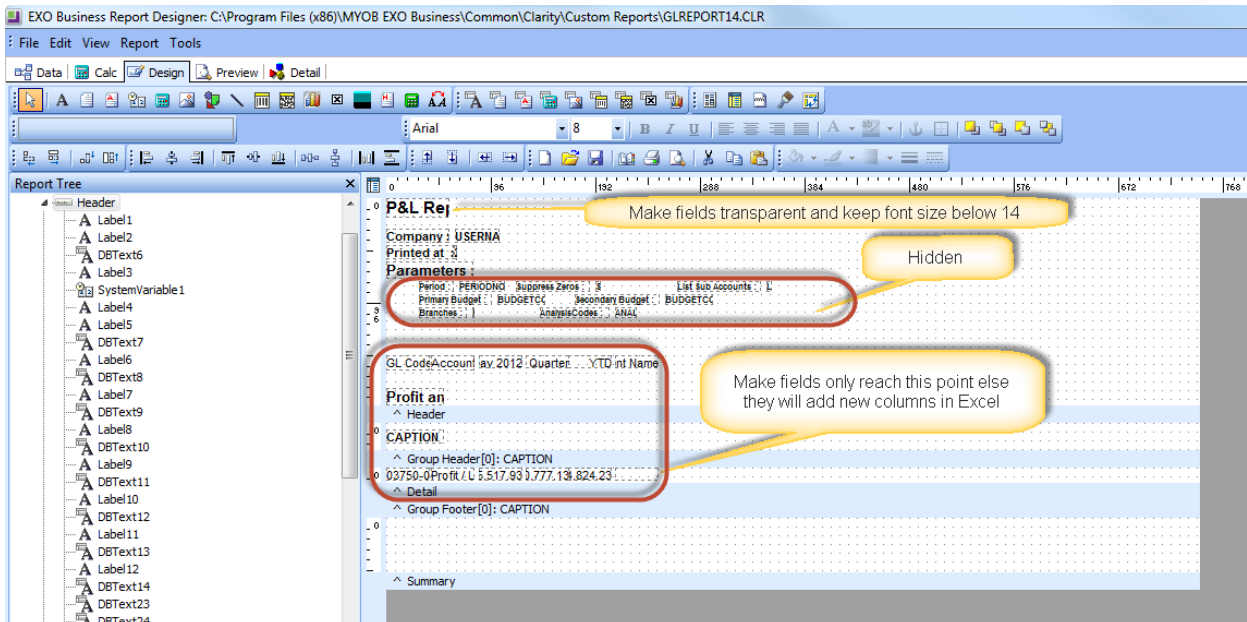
EXO Business Report Designer: C:\Program Files (x86)\MYOB EXO Business\Common\Clarity\Custom Reports\GLREPORT14.CLR

File Edit View Report Tools

Data Calc Design Preview Detail

Arial 8

Report Tree

Header
Label1
Label2
DBText6
Label3
SystemVariable1
Label4
Label5
DBText7
Label6
DBText8
Label7
DBText9
Label8
DBText10
Label9
DBText11
Label10
DBText12
Label11
DBText13
Label12
DBText14
DBText23
DBText24

0 96 192 288 384 480 576 672 768

P&L Rep

Make fields transparent and keep font size below 14

Company : USERNA
Printed at :
Parameters :

Hidden

Period : PERIODNO Suppress Zeros : 3 List Sub Accounts : L
Primary Budget : BUDGETCC Secondary Budget : BUDGETCC
Branches : AnalysisCodes : ANAL

GL CodeAccount ay 2012 Quarter YTD nt Name

Make fields only reach this point else they will add new columns in Excel

Profit an
^ Header
CAPTION
^ Group Header[0]: CAPTION
03750-0Profit / L 5,517.93 ),777.13 8,824.23
^ Detail
^ Group Footer[0]: CAPTION
^ Summary